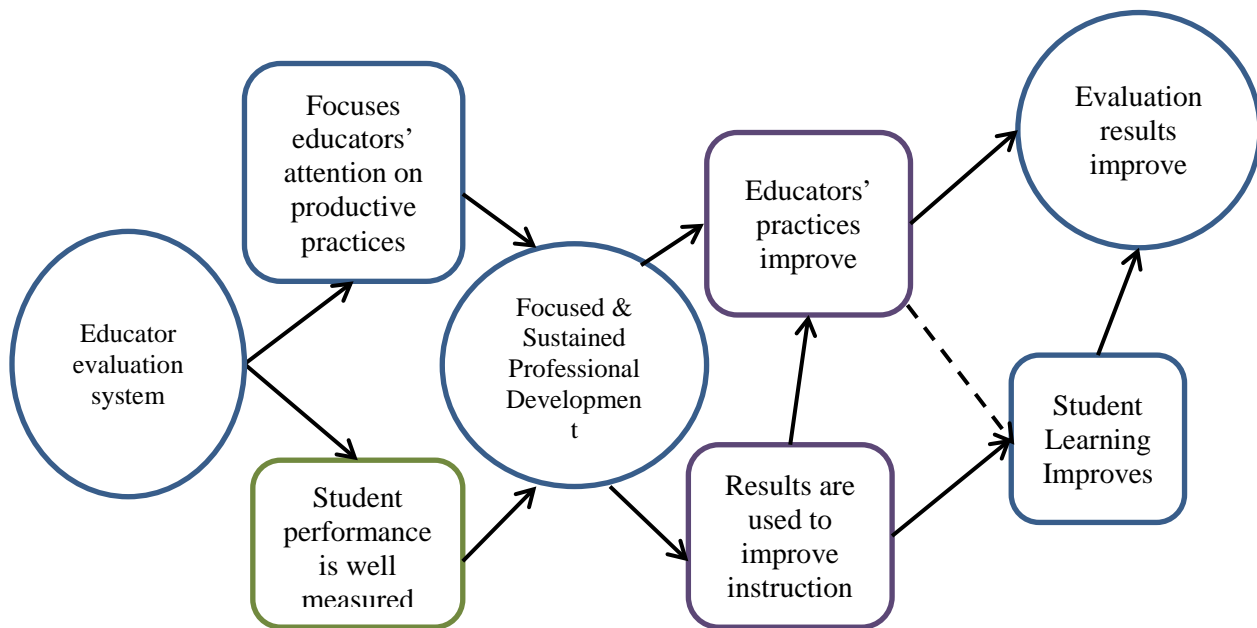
Educator evaluation system

Focuses educators' attention on productive practices

Student performance is well measured

Focused & Sustained Professional Developmen t

Educators' practices improve

Results are used to improve instruction

Evaluation results improve

Student Learning Improves